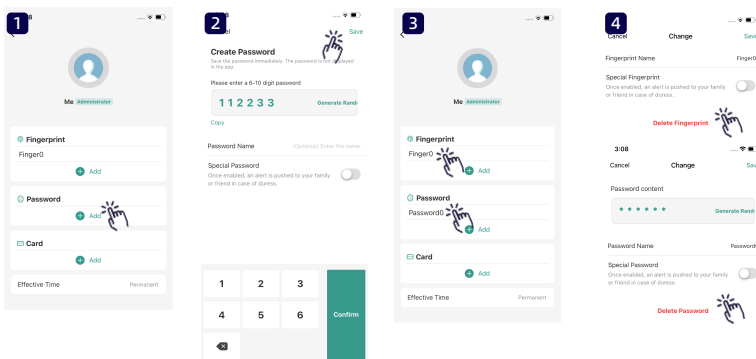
1

Me Administrator

Fingerprint
Finger0
Add

Password
Add

Card
Add

Effective Time Permanent

2

Create Password
Save
Save the password immediately. The password is not displayed in the app.

Please enter a 6-10 digit password
112233 Generate Rand

Copy

Password Name (Optional) Enter the name

Special Password
Once enabled, an alert is pushed to your family or friend in case of duress.

1 2 3
4 5 6
Confirm

3

Me Administrator

Fingerprint
Finger0
Add

Password
Password0
Add

Card
Add

Effective Time Permanent

4

Cancel Change Save

Fingerprint Name Finger0

Special Fingerprint
Once enabled, an alert is pushed to your family or friend in case of duress.

Delete Fingerprint

3:08
Cancel Change Sav

Password content
• • • • • • Generate Rand

Password Name Password

Special Password
Once enabled, an alert is pushed to your family or friend in case of duress.

Delete Password